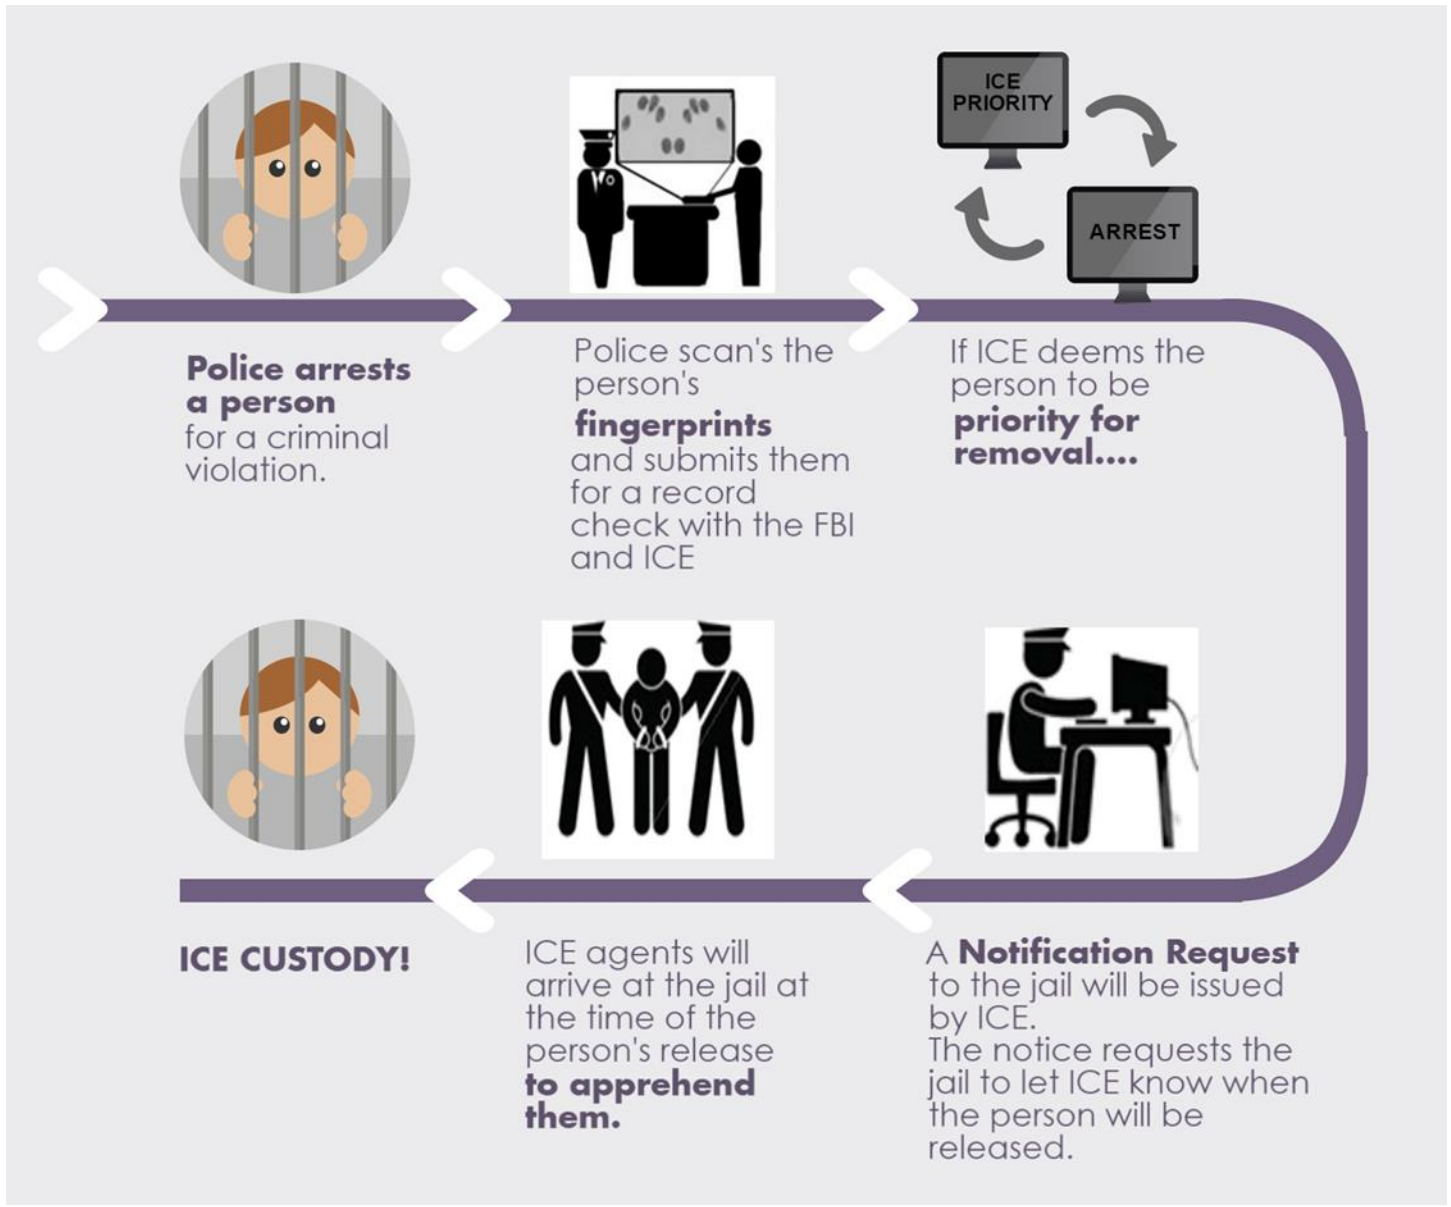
ICE PRIORITY

ARREST

Police arrests a person for a criminal violation.

Police scan's the person's fingerprints and submits them for a record check with the FBI and ICE

If ICE deems the person to be priority for removal....

ICE CUSTODY!

ICE agents will arrive at the jail at the time of the person's release to apprehend them.

A Notification Request to the jail will be issued by ICE.
The notice requests the jail to let ICE know when the person will be released.